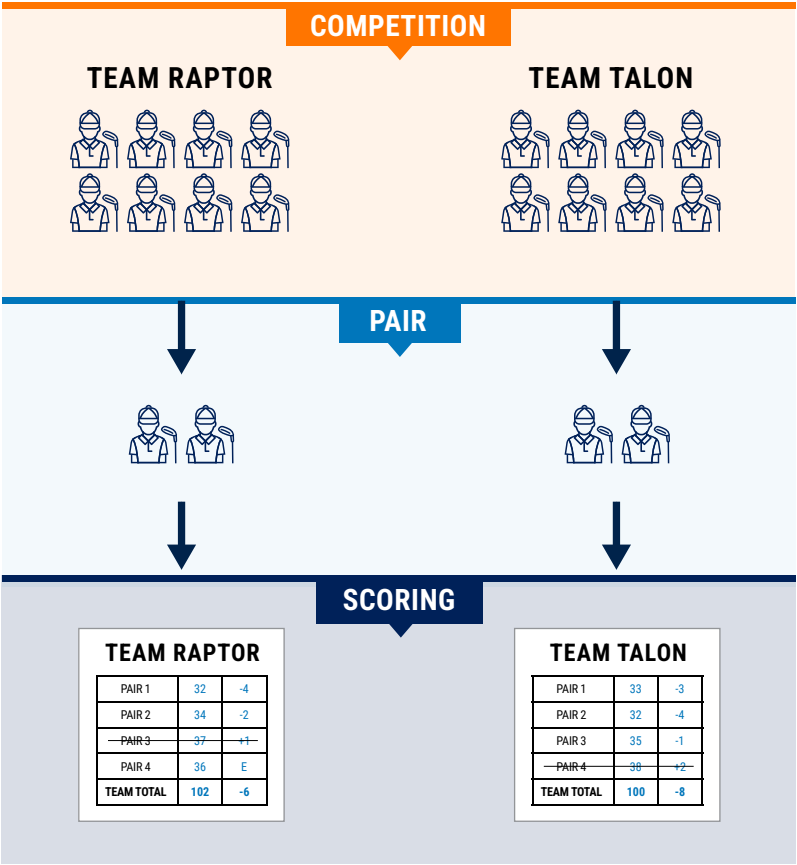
COMPETITION

TEAM RAPTOR

TEAM TALON

PAIR

SCORING

TEAM RAPTOR

| PAIR 1 | 32 | -4 |
|---|---|---|
| PAIR 2 | 34 | -2 |
| ~~PAIR 3~~ | ~~37~~ | ~~+1~~ |
| PAIR 4 | 36 | E |
| TEAM TOTAL | 102 | -6 |

TEAM TALON

| PAIR 1 | 33 | -3 |
|---|---|---|
| PAIR 2 | 32 | -4 |
| PAIR 3 | 35 | -1 |
| ~~PAIR 4~~ | ~~38~~ | ~~+2~~ |
| TEAM TOTAL | 100 | -8 |